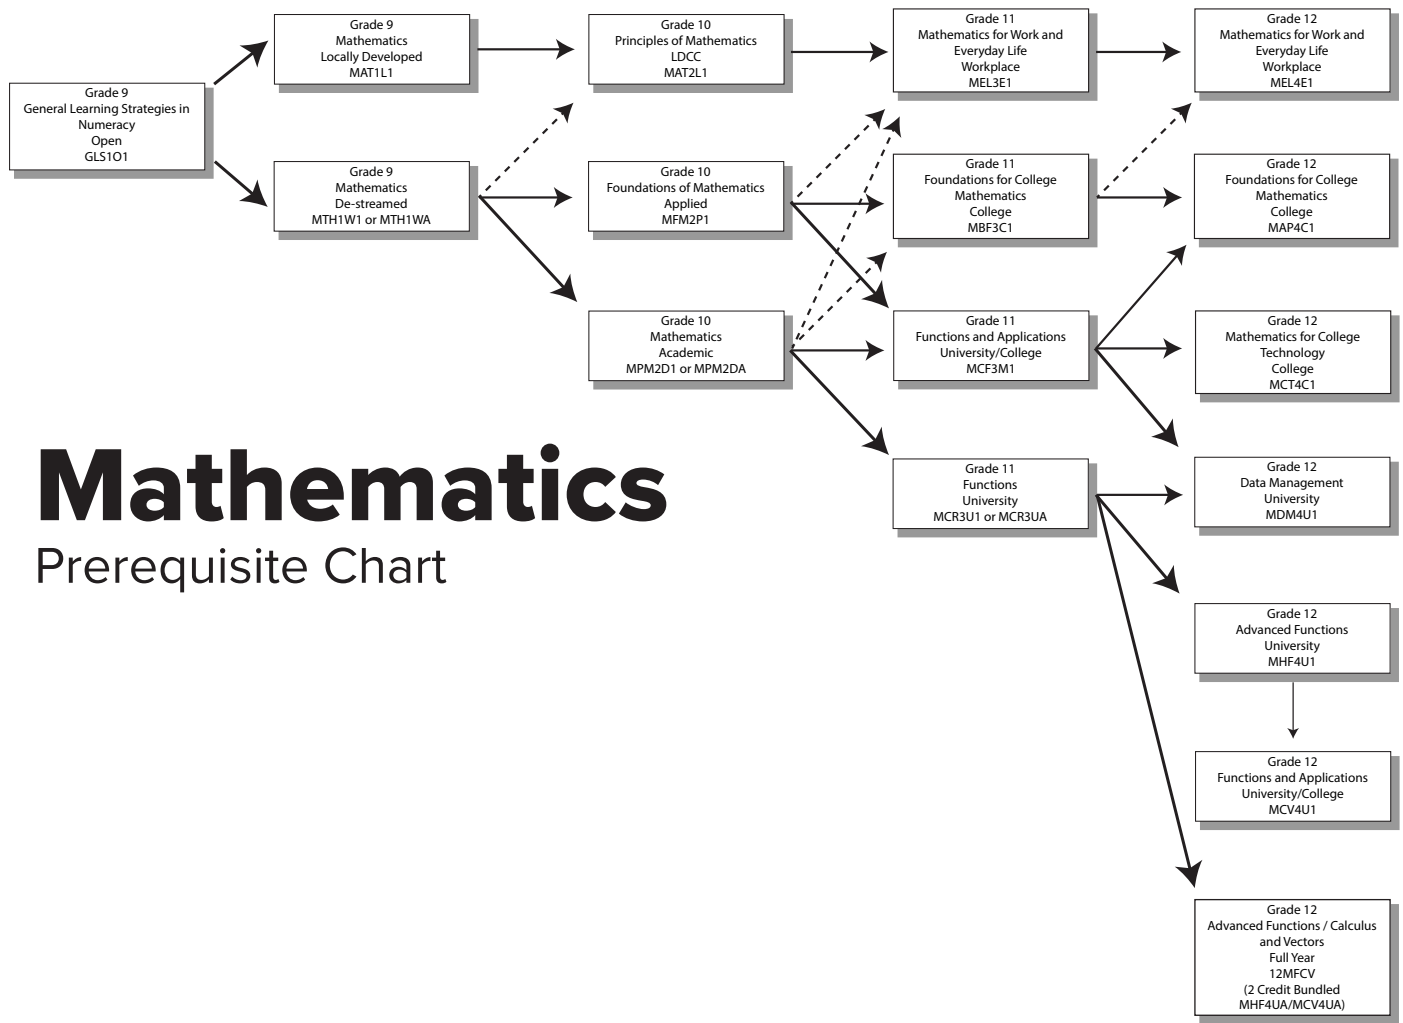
Grade 9
General Learning Strategies in Numeracy
Open
GLS1O1

Grade 9
Mathematics
Locally Developed
MAT1L1

Grade 9
Mathematics
De-streamed
MTH1W1 or MTH1WA

Grade 10
Principles of Mathematics
LDCC
MAT2L1

Grade 10
Foundations of Mathematics
Applied
MFM2P1

Grade 10
Mathematics
Academic
MPM2D1 or MPM2DA

Grade 11
Mathematics for Work and Everyday Life
Workplace
MEL3E1

Grade 11
Foundations for College Mathematics
College
MBF3C1

Grade 11
Functions and Applications
University/College
MCF3M1

Grade 11
Functions
University
MCR3U1 or MCR3UA

Grade 12
Mathematics for Work and Everyday Life
Workplace
MEL4E1

Grade 12
Foundations for College Mathematics
College
MAP4C1

Grade 12
Mathematics for College Technology
College
MCT4C1

Grade 12
Data Management
University
MDM4U1

Grade 12
Advanced Functions
University
MHF4U1

Grade 12
Functions and Applications
University/College
MCV4U1

Grade 12
Advanced Functions / Calculus and Vectors
Full Year
12MFCV
(2 Credit Bundled
MHF4UA/MCV4UA)

Mathematics
Prerequisite Chart